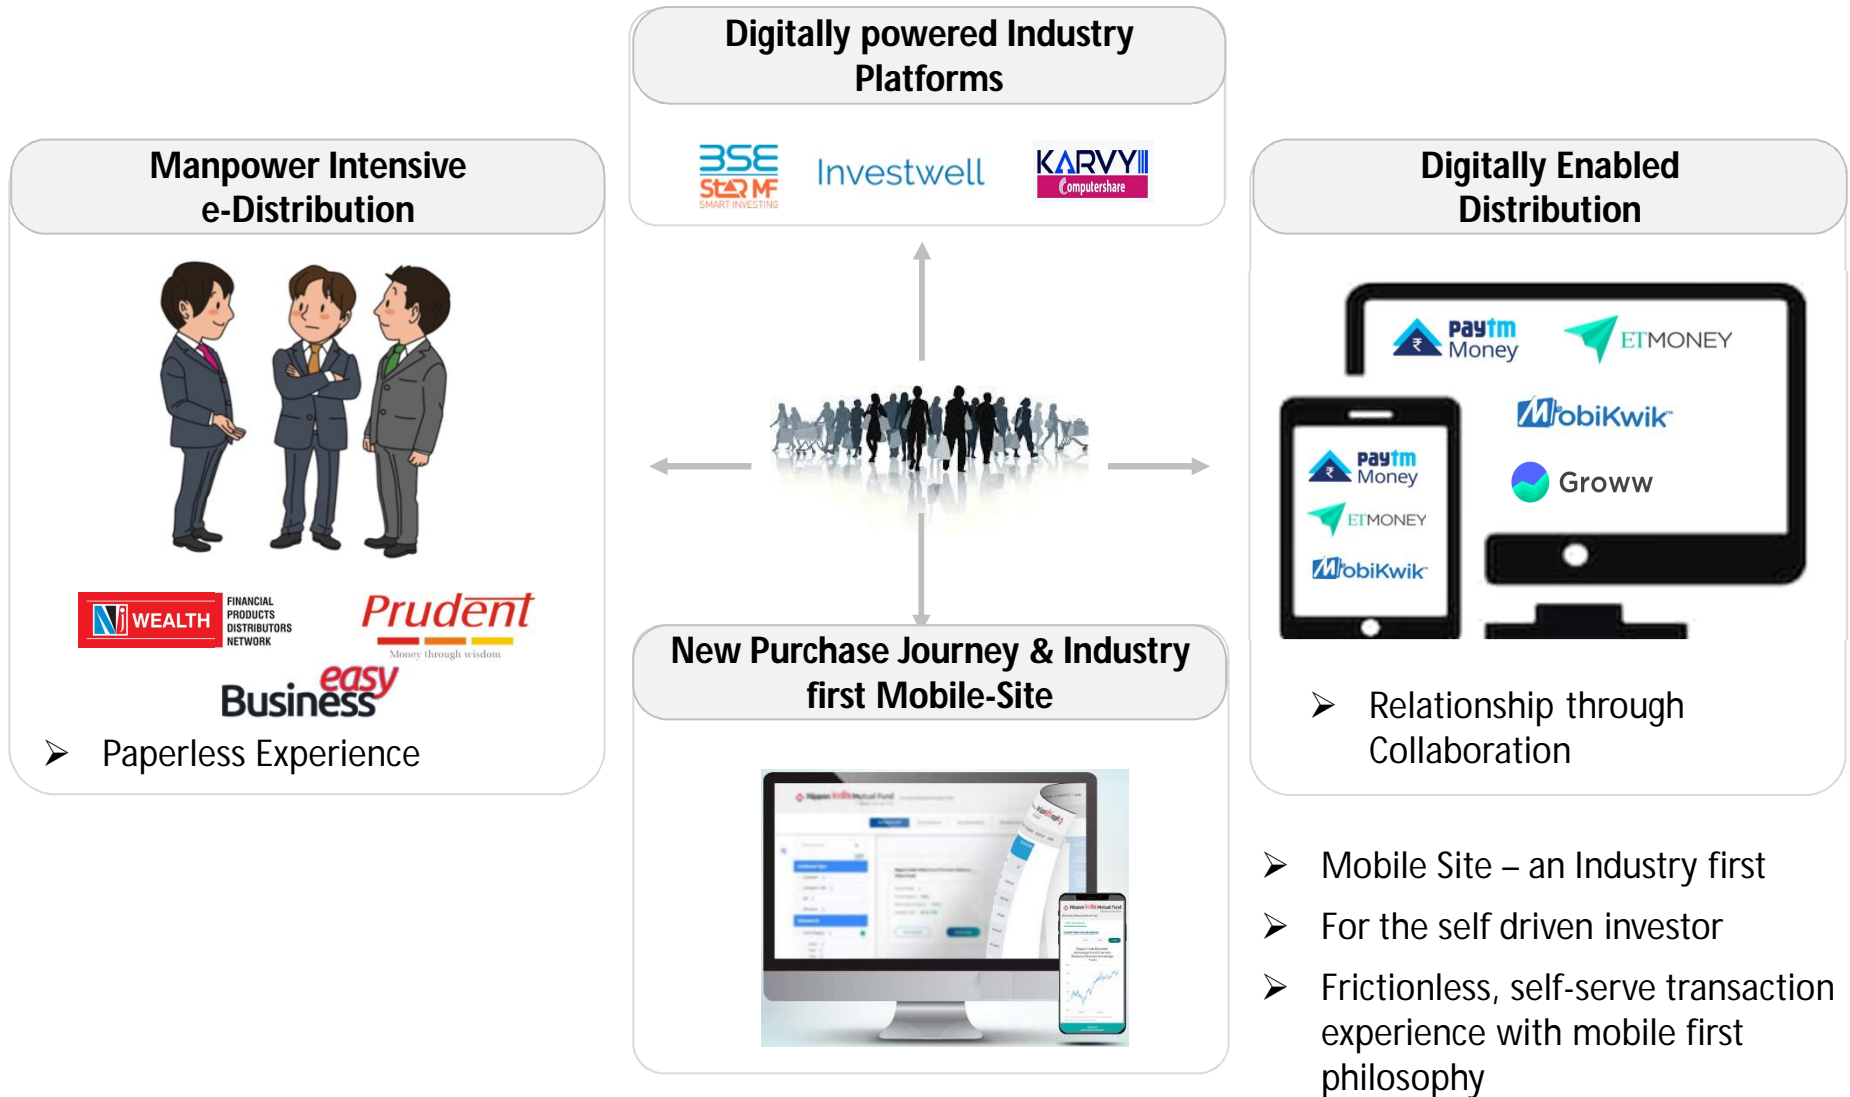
Digitally powered Industry Platforms

BSE StAR MF SMART INVESTING

Investwell

KARVY Computershare

Manpower Intensive e-Distribution

NJ WEALTH FINANCIAL PRODUCTS DISTRIBUTORS NETWORK

Prudent Money through wisdom

easy Business

➢ Paperless Experience

Digitally Enabled Distribution

Paytm Money

ET MONEY

MobiKwik

Groww

Paytm Money

ET MONEY

MobiKwik

➢ Relationship through Collaboration

New Purchase Journey & Industry first Mobile-Site

➢ Mobile Site – an Industry first

➢ For the self driven investor

➢ Frictionless, self-serve transaction experience with mobile first philosophy